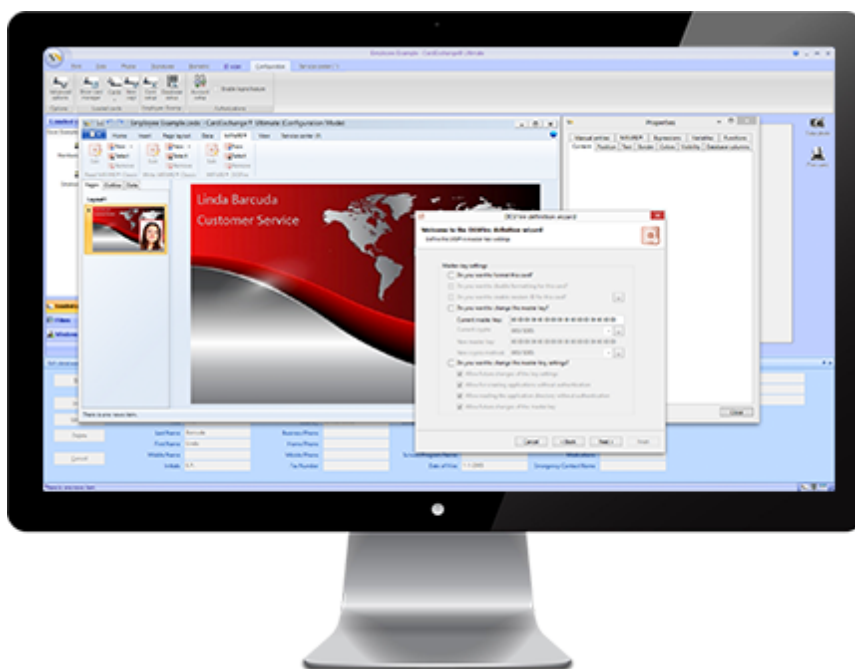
Employee Example - CardExchange® Ultimate

Configuration

Employee Example.cdc - CardExchange® Ultimate (Configuration Mode)

Home Insert Page layout Data MIFARE® View

Linda Barcuda

Customer Service

Properties

DESFire definition wizard

Welcome to the DESFire definition wizard

Cancel < Back Next > Finish

Close

Last Name Barcuda

First Name Linda

Middle Name

Initials

Business Phone

Home Phone

Mobile Phone

Tax Number

Date of Hire

Emergency Contact Name

Print

Cancel